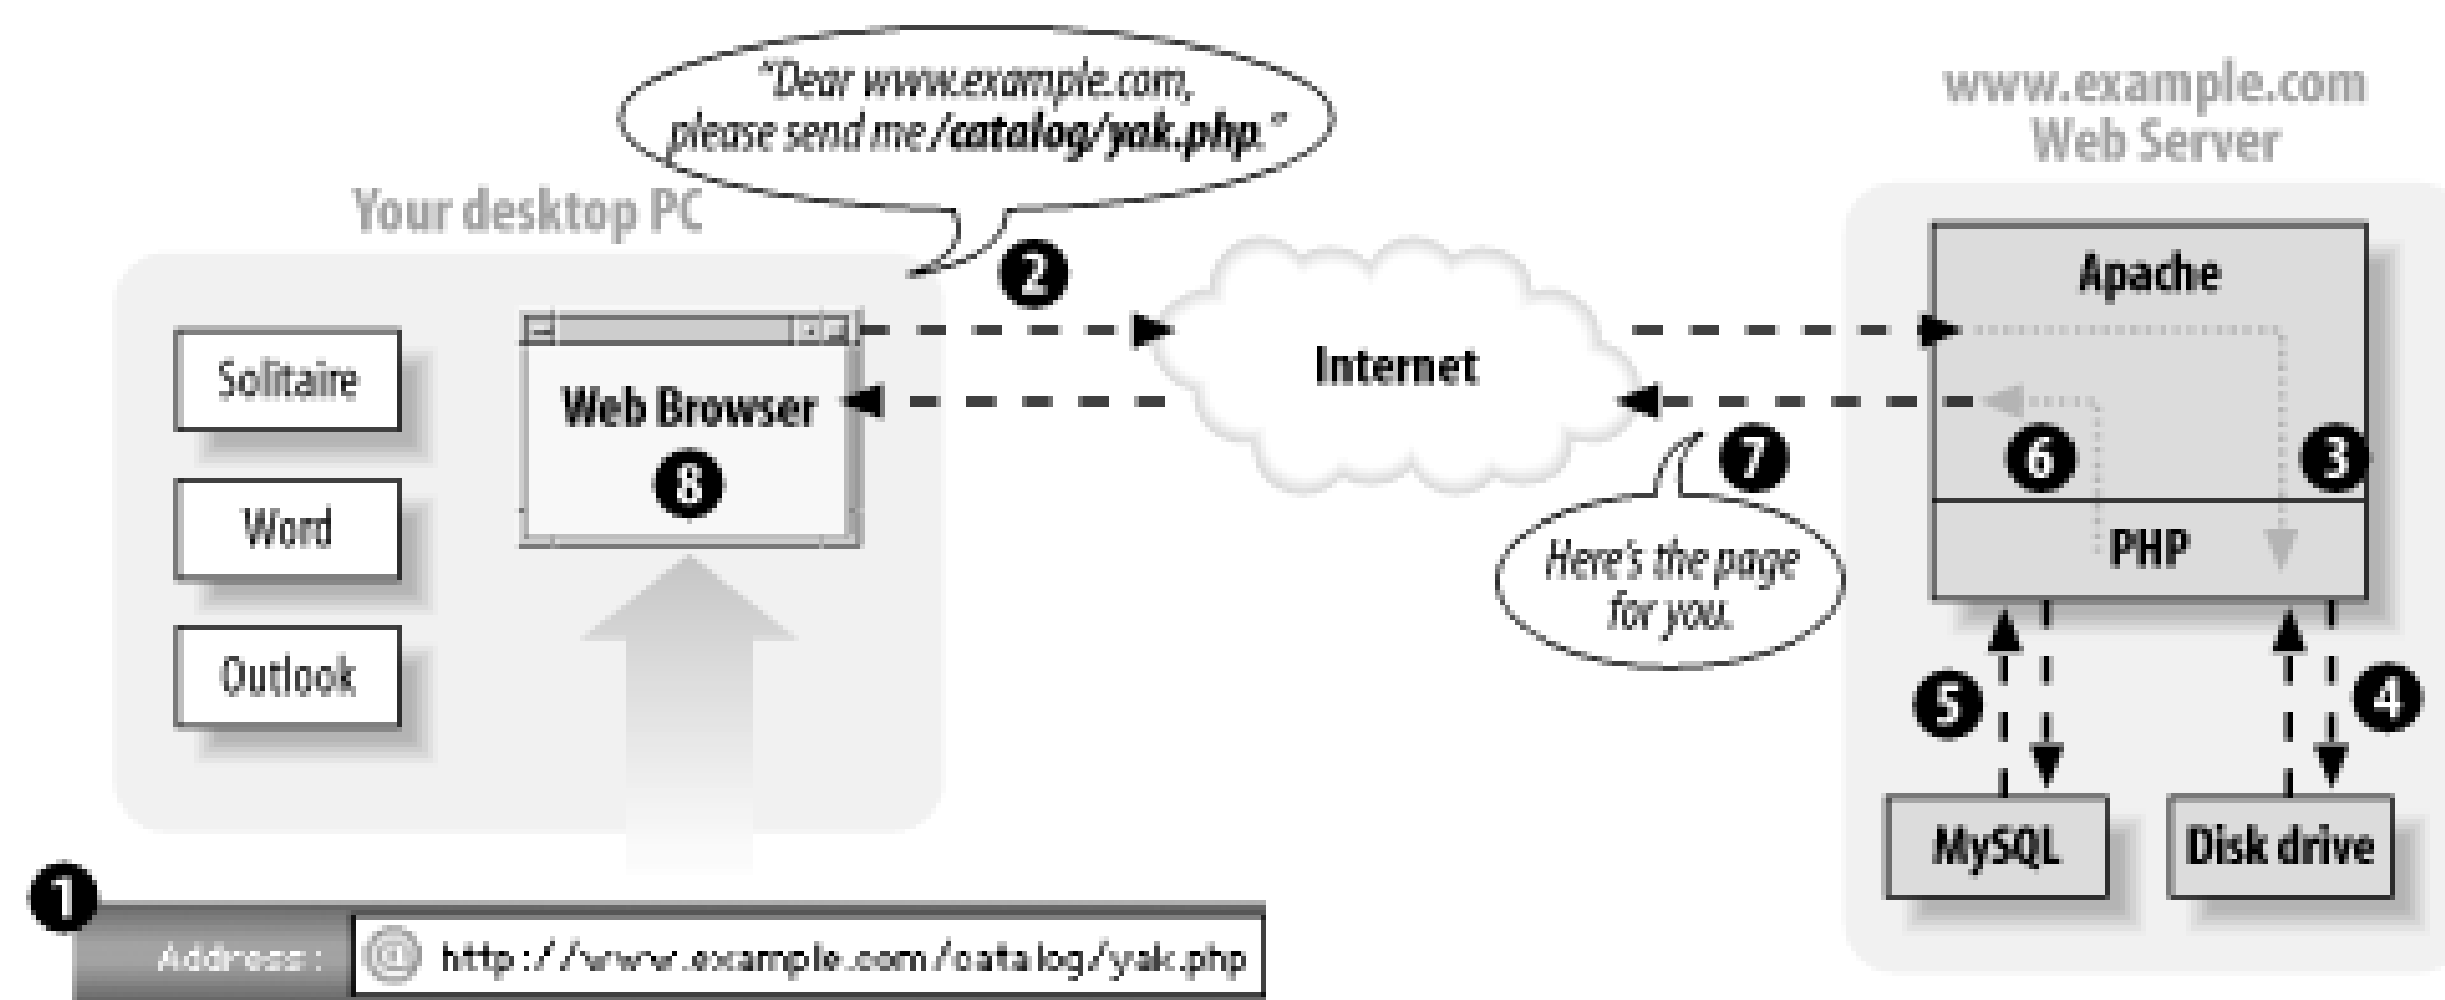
"Dear www.example.com, please send me /catalog/yak.php."

www.example.com
Web Server

Your desktop PC

2

Solitaire

Word

Outlook

Web Browser

8

Internet

Apache

6

3

PHP

7

Here's the page for you.

5

4

MySQL

Disk drive

1

Address:

http://www.example.com/catalog/yak.php